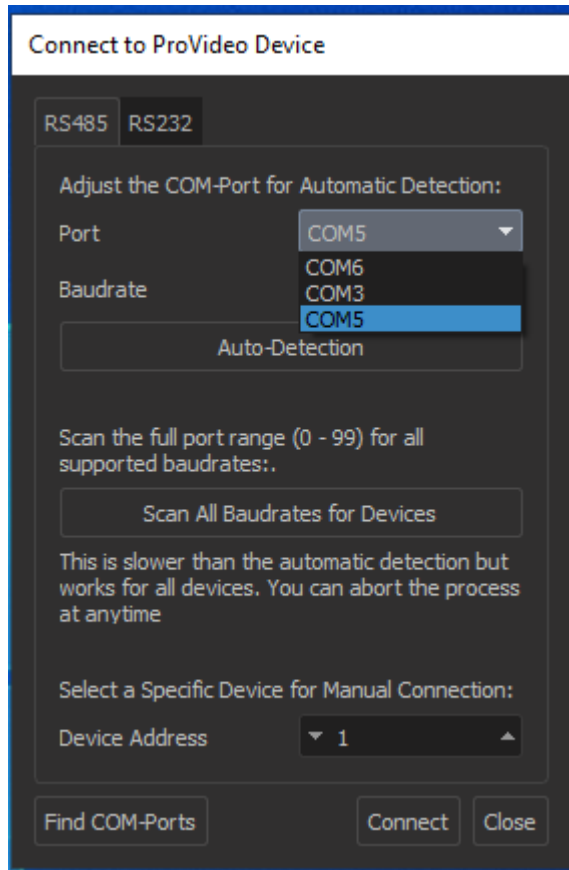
Connect to ProVideo Device

RS485 RS232

Adjust the COM-Port for Automatic Detection:

Port COM5

COM6
COM3
COM5

Baudrate

Auto-Detection

Scan the full port range (0 - 99) for all supported baudrates:.

Scan All Baudrates for Devices

This is slower than the automatic detection but works for all devices. You can abort the process at anytime

Select a Specific Device for Manual Connection:

Device Address 1

Find COM-Ports

Connect

Close